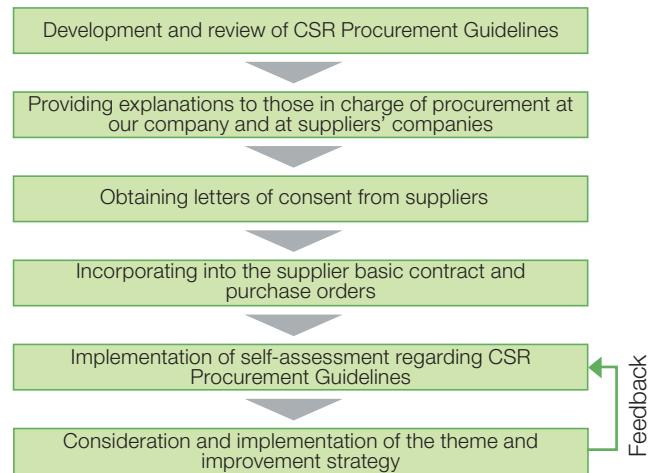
Development and review of CSR Procurement Guidelines

Providing explanations to those in charge of procurement at our company and at suppliers' companies

Obtaining letters of consent from suppliers

Incorporating into the supplier basic contract and purchase orders

Implementation of self-assessment regarding CSR Procurement Guidelines

Consideration and implementation of the theme and improvement strategy

Feedback